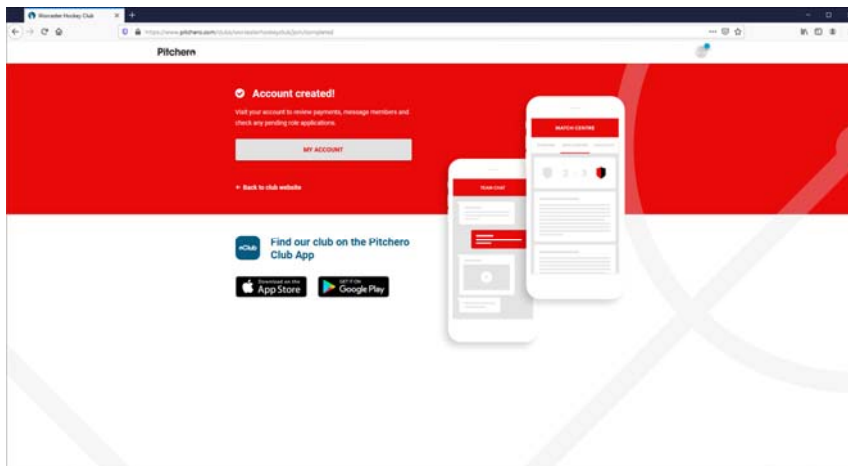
Worcester Hockey Club

https://www.pitchero.com/clubs/worcesterhockeyclub/join/completed

Pitchero

Account created!

Visit your account to review payments, message members and check any pending role applications.

MY ACCOUNT

← Back to club website

MATCH CENTRE

TEAM CHAT

2 - 3

Find our club on the Pitchero Club App

Download on the App Store

GET IT ON Google Play